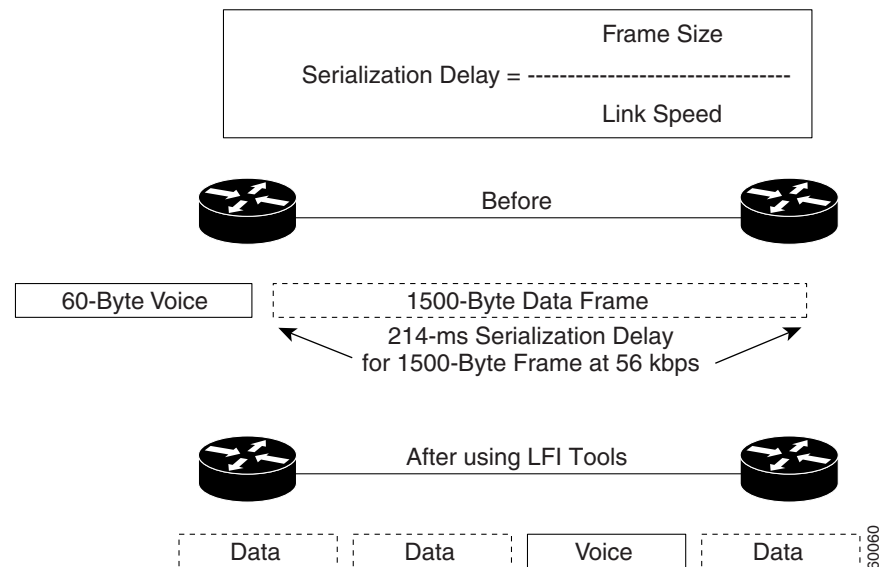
Frame Size

Serialization Delay = --------------------------------

Link Speed

Before

60-Byte Voice

1500-Byte Data Frame

214-ms Serialization Delay for 1500-Byte Frame at 56 kbps

After using LFI Tools

Data

Data

Voice

Data

60060